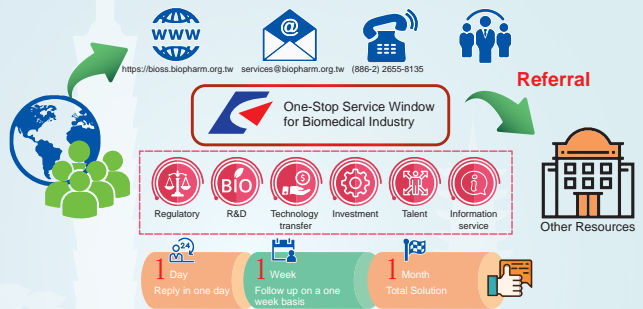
WWW
https://bioss.biopharm.org.tw

@
services@biopharm.org.tw

(886-2) 2655-8135

Referral

One-Stop Service Window for Biomedical Industry

Regulatory

BIO
R&D

$
Technology transfer

Investment

Talent

i
Information service

Other Resources

24

1 Day
Reply in one day

1 Week
Follow up on a one week basis

1 Month
Total Solution